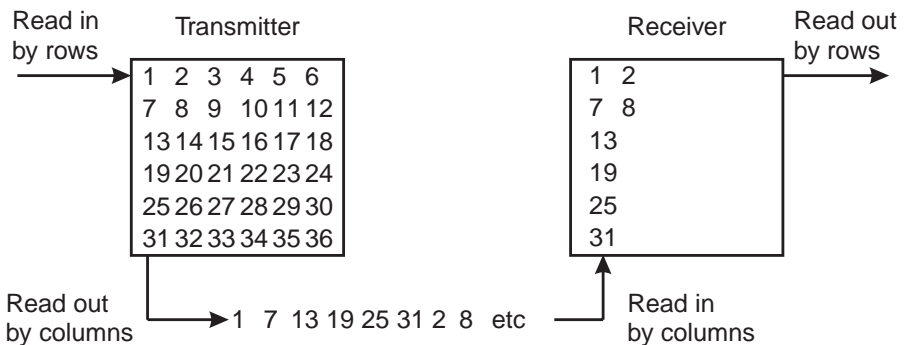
Read in by rows

Transmitter

| 1 | 2 | 3 | 4 | 5 | 6 |
|---|---|---|---|---|---|
| 7 | 8 | 9 | 10 | 11 | 12 |
| 13 | 14 | 15 | 16 | 17 | 18 |
| 19 | 20 | 21 | 22 | 23 | 24 |
| 25 | 26 | 27 | 28 | 29 | 30 |
| 31 | 32 | 33 | 34 | 35 | 36 |

Receiver

| 1 | 2 |
|---|---|
| 7 | 8 |
| 13 | |
| 19 | |
| 25 | |
| 31 | |

Read out by rows

Read out by columns

1 7 13 19 25 31 2 8 etc

Read in by columns